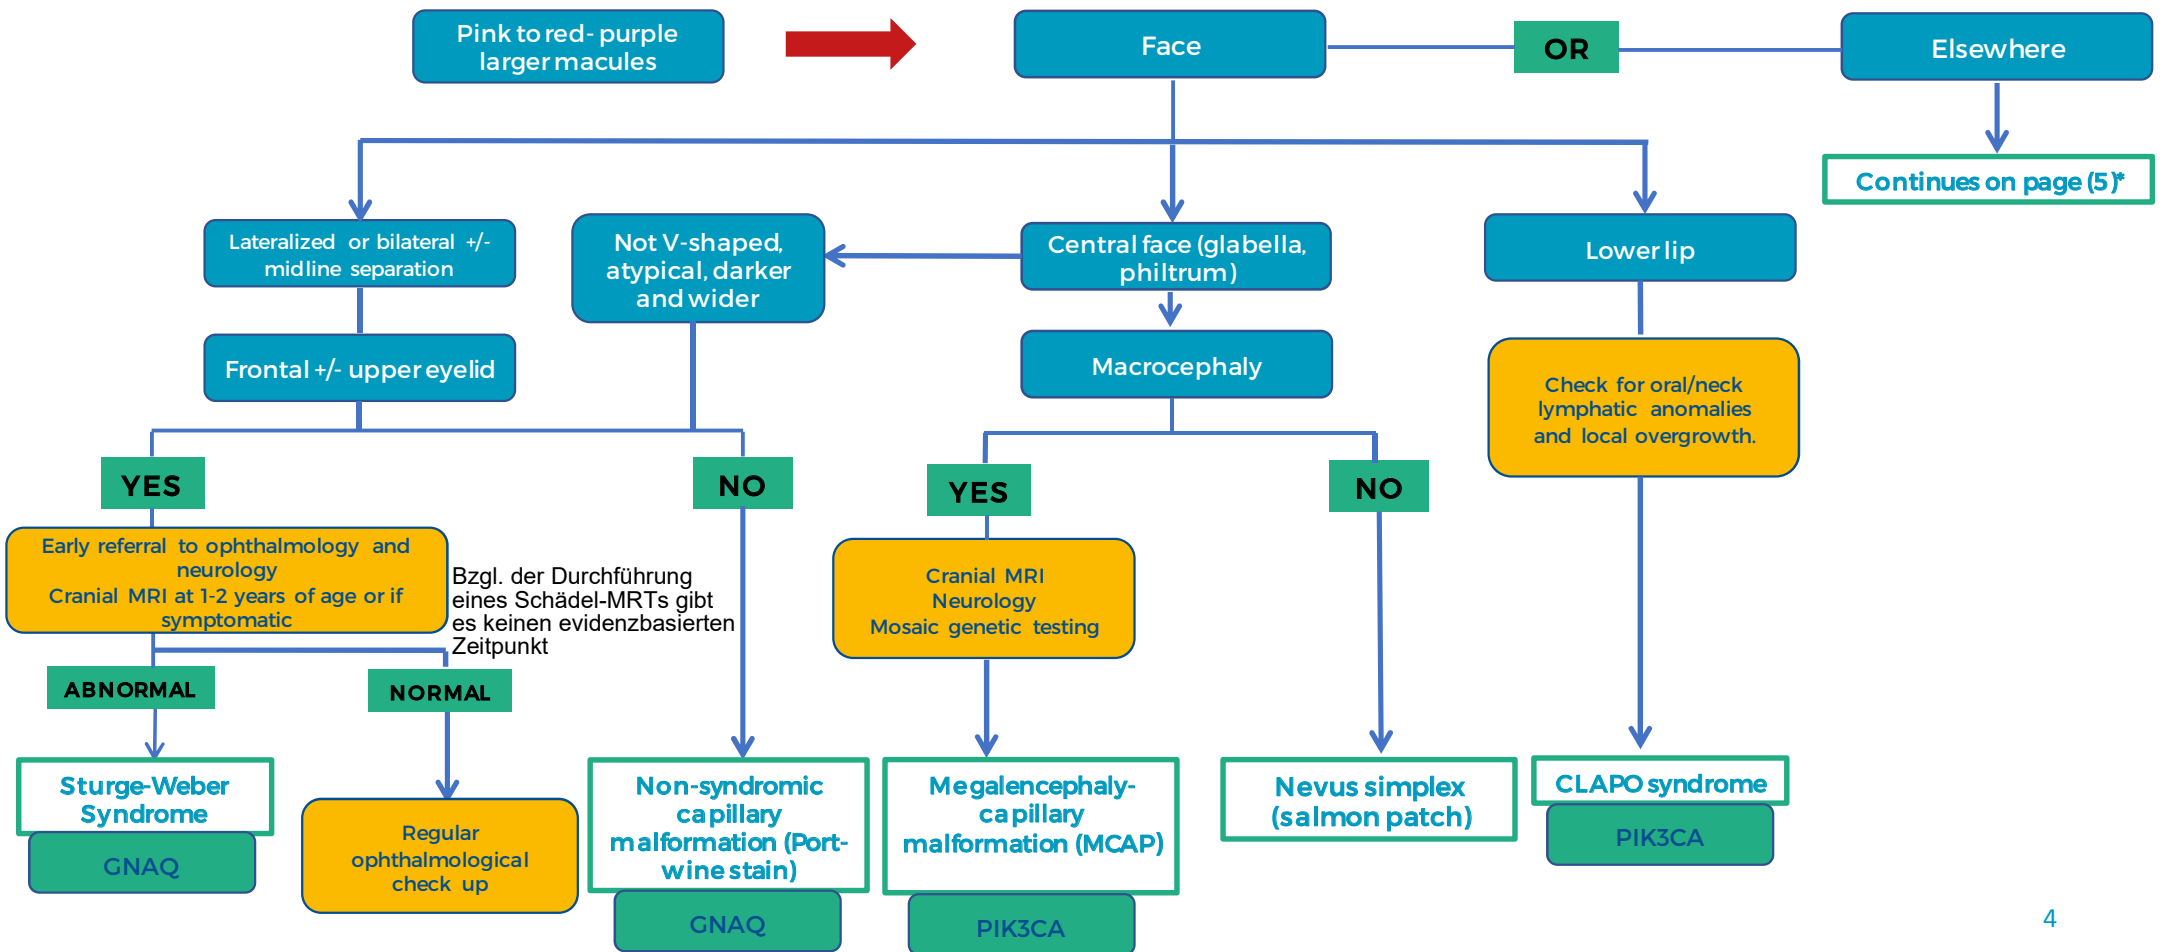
Pink to red- purple larger macules

Face

OR

Elsewhere

Continues on page (5)*

Lateralized or bilateral +/- midline separation

Not V-shaped, atypical, darker and wider

Central face (glabella, philtrum)

Lower lip

Frontal +/- upper eyelid

Macrocephaly

Check for oral/neck lymphatic anomalies and local overgrowth.

YES

NO

YES

NO

Early referral to ophthalmology and neurology
Cranial MRI at 1-2 years of age or if symptomatic

Bzgl. der Durchführung eines Schädel-MRTs gibt es keinen evidenzbasierten Zeitpunkt

Cranial MRI
Neurology
Mosaic genetic testing

ABNORMAL

NORMAL

Sturge-Weber Syndrome

GNAQ

Regular ophthalmological check up

Non-syndromic capillary malformation (Port-wine stain)

GNAQ

Megalencephaly-capillary malformation (MCAP)

PIK3CA

Nevus simplex (salmon patch)

CLAPO syndrome

PIK3CA

4